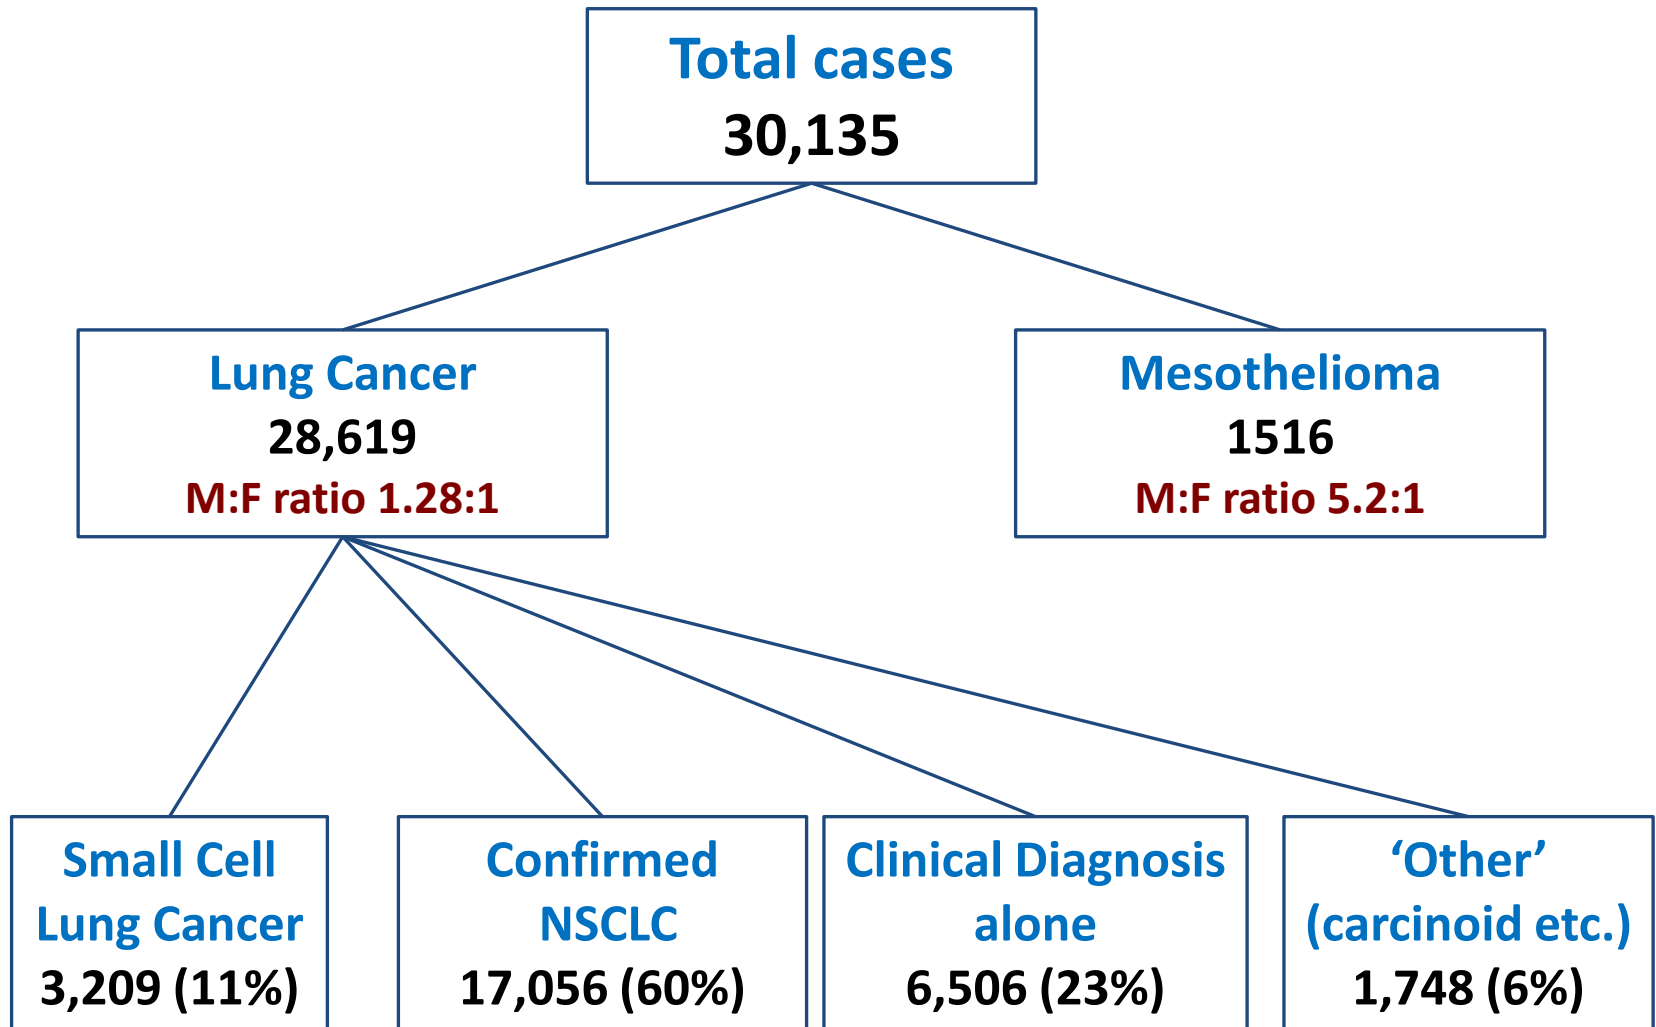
Total cases
30,135

Lung Cancer
28,619
M:F ratio 1.28:1

Mesothelioma
1516
M:F ratio 5.2:1

Small Cell Lung Cancer
3,209 (11%)

Confirmed NSCLC
17,056 (60%)

Clinical Diagnosis alone
6,506 (23%)

‘Other’ (carcinoid etc.)
1,748 (6%)